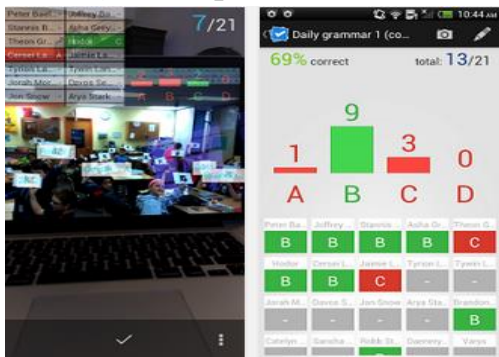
Peter Bael... Joffrey Ba...
Stannis B... Asha Grey...
Theon Gr... B Hodor C
Cersei L... A Jaime L...
Tywin La... Tyrion La...
Jorah Mor... Davos S...
Jon Snow Arya Stark

7/21

A B C D

10:44 AM

Daily grammar 1 (co...

69% correct total: 13/21

1 9 3 0

A B C D

| Peter Ba... | Joffrey... | Stannis... | Asha Gr... | Theon G... |
|---|---|---|---|---|
| B | B | B | B | C |
| Hodor | Cersei L... | Jaime L... | Tyrion L... | Tywin L... |
| B | B | C | - | - |
| Jorah M... | Davos S... | Jon Snow | Arya Sta... | Brandon... |
| - | - | - | - | B |
| Catelyn... | Sansa... | Robb St... | Daenery... | Varys |